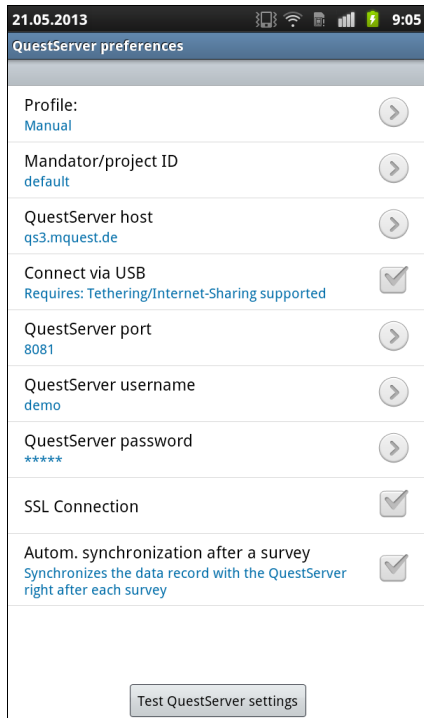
21.05.2013 9:05

QuestServer preferences

Profile:
Manual

Mandator/project ID
default

QuestServer host
qs3.mquest.de

Connect via USB
Requires: Tethering/Internet-Sharing supported

QuestServer port
8081

QuestServer username
demo

QuestServer password
*****

SSL Connection

Autom. synchronization after a survey
Synchronizes the data record with the QuestServer right after each survey

Test QuestServer settings